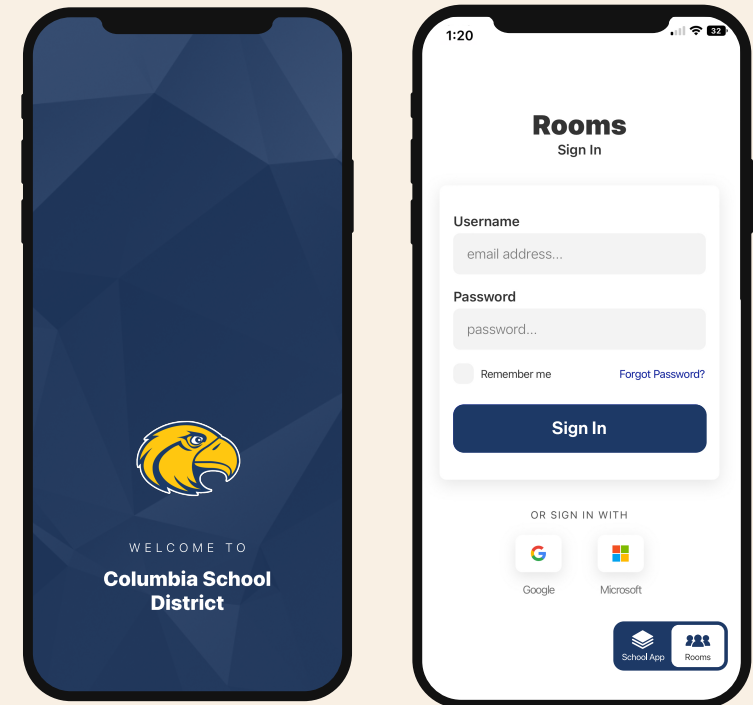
WELCOME TO

Columbia School District

1:20

32

Rooms

Sign In

Username

email address...

Password

password...

Remember me

Forgot Password?

Sign In

OR SIGN IN WITH

Google

Microsoft

School App

Rooms